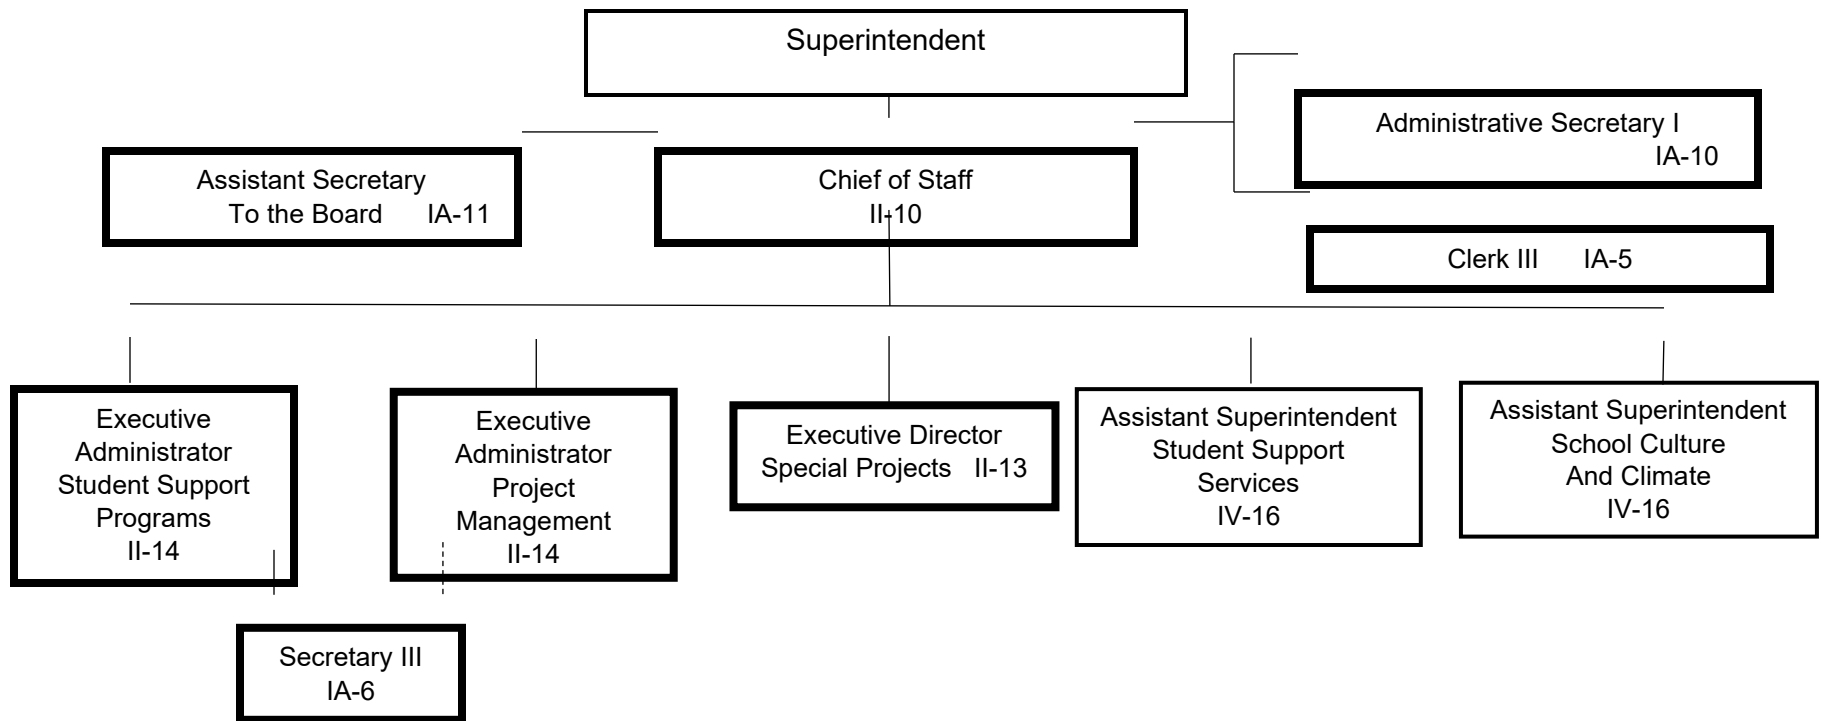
Superintendent

Assistant Secretary To the Board IA-11

Chief of Staff II-10

Administrative Secretary I IA-10

Clerk III IA-5

Executive Administrator Student Support Programs II-14

Executive Administrator Project Management II-14

Executive Director Special Projects II-13

Assistant Superintendent Student Support Services IV-16

Assistant Superintendent School Culture And Climate IV-16

Secretary III IA-6